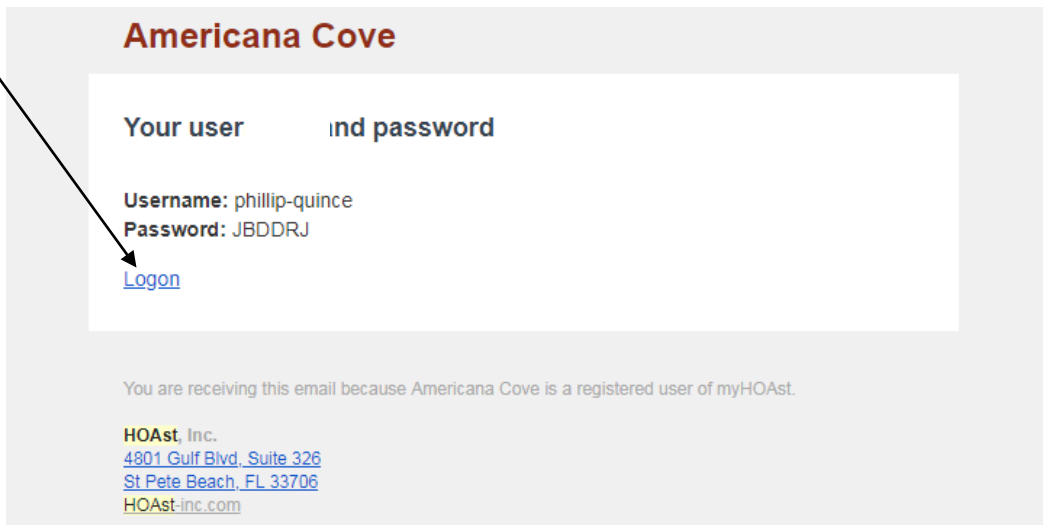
Americana Cove

Your user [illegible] and password

Username: phillip-quince
Password: JBDDRJ

Logon

You are receiving this email because Americana Cove is a registered user of myHOAst.

HOAst, Inc.
4801 Gulf Blvd, Suite 326
St Pete Beach, FL 33706
HOAst-inc.com